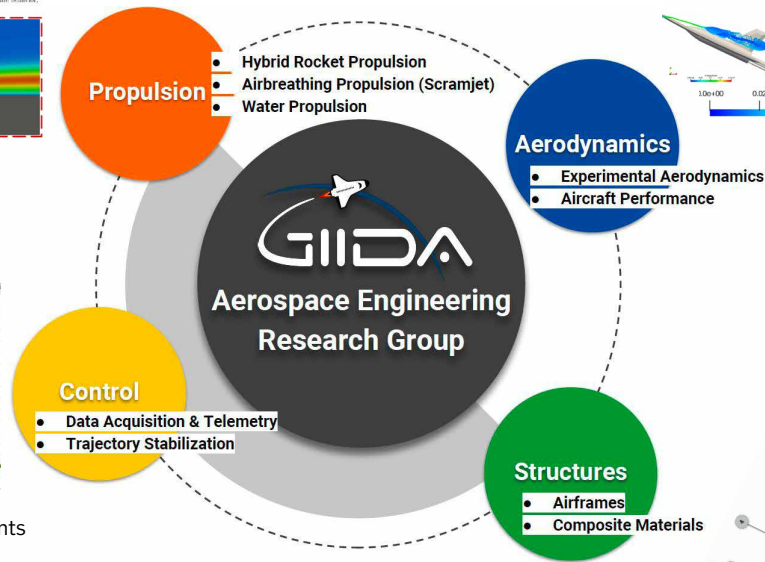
Propulsion
Hybrid Rocket Propulsion
Airbreathing Propulsion (Scramjet)
Water Propulsion

Aerodynamics
Experimental Aerodynamics
Aircraft Performance

GIIDA
Aerospace Engineering Research Group

Control
Data Acquisition & Telemetry
Trajectory Stabilization

Structures
Airframes
Composite Materials

1.0e+00
0.0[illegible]

nts